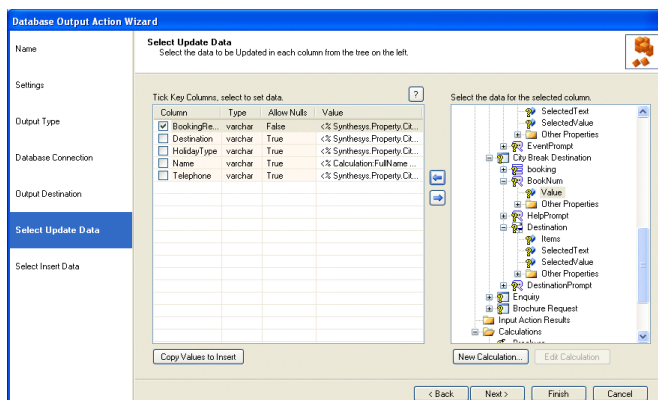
Database Output Action Wizard

Name

Settings

Output Type

Database Connection

Output Destination

Select Update Data

Select Insert Data

Select Update Data
Select the data to be Updated in each column from the tree on the left.

Tick Key Columns, select to set data.

?

| Column | Type | Allow Nulls | Value |
|---|---|---|---|
| BookingRe... | varchar | False | <% Synthesys.Property.Cit... |
| Destination | varchar | True | <% Synthesys.Property.Cit... |
| HolidayType | varchar | True | <% Synthesys.Property.Cit... |
| Name | varchar | True | <% Calculation:FullName ... |
| Telephone | varchar | True | <% Synthesys.Property.Cit... |

Copy Values to Insert

Select the data for the selected column.

SelectedText
SelectedValue
Other Properties
EventPrompt
City Break Destination
booking
BookNum
Value
Other Properties
HelpPrompt
Destination
Items
SelectedText
SelectedValue
Other Properties
DestinationPrompt
Enquiry
Brochure Request
Input Action Results
Calculations

New Calculation...

Edit Calculation

< Back

Next >

Finish

Cancel